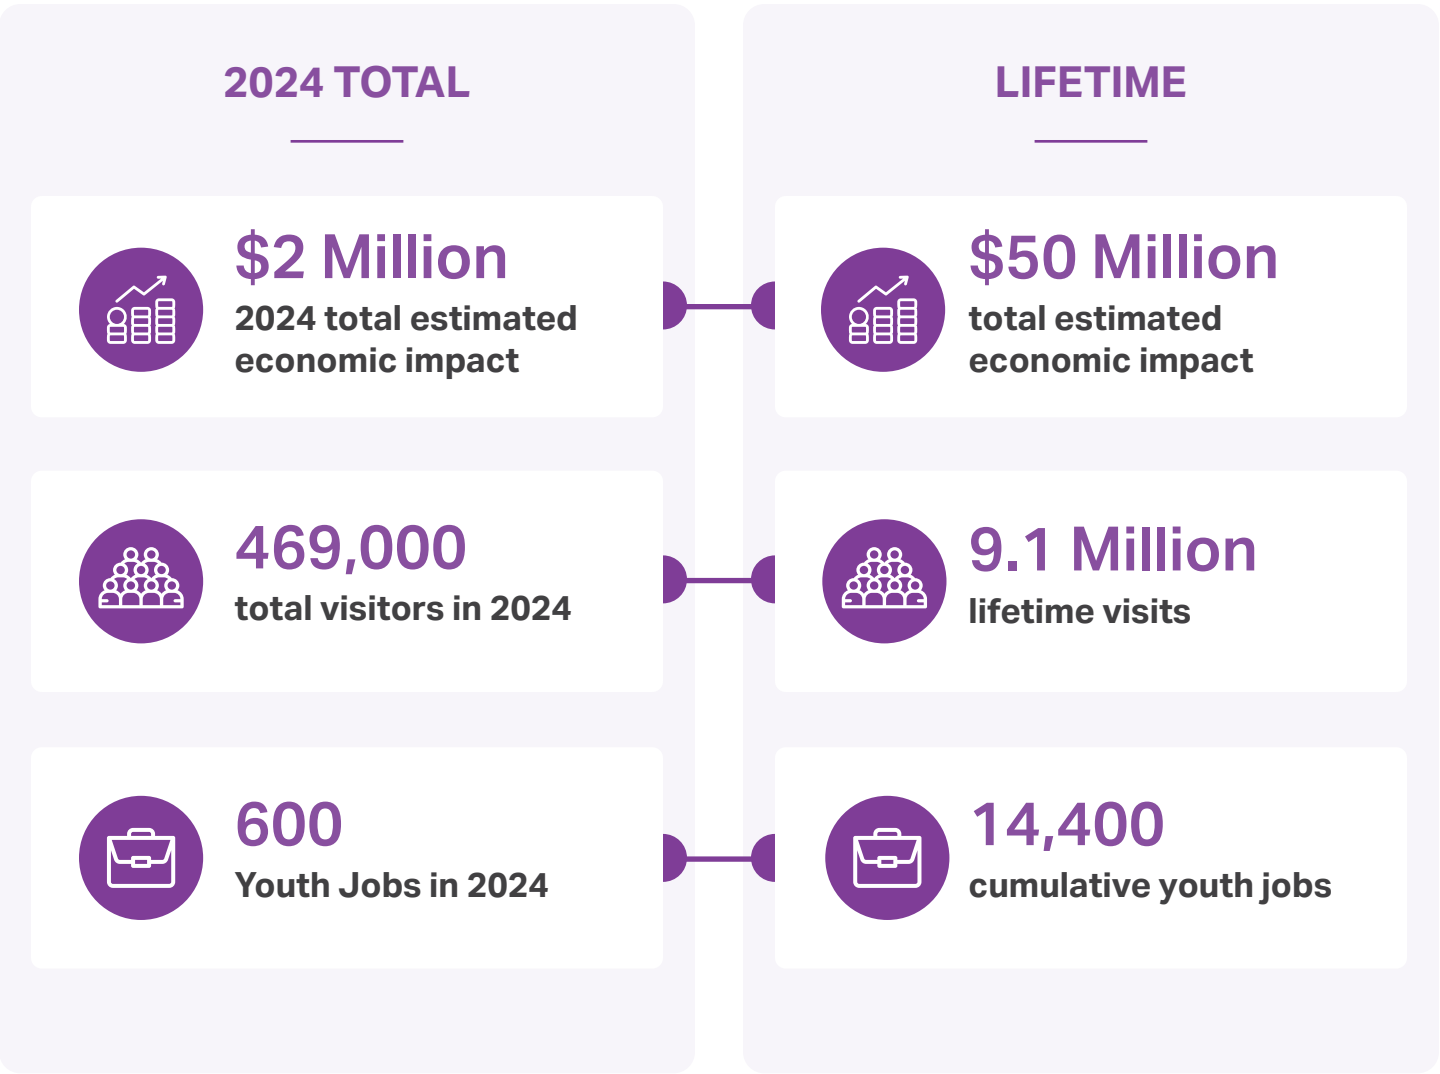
2024 TOTAL

$2 Million
2024 total estimated economic impact

469,000
total visitors in 2024

600
Youth Jobs in 2024

LIFETIME

$50 Million
total estimated economic impact

9.1 Million
lifetime visits

14,400
cumulative youth jobs